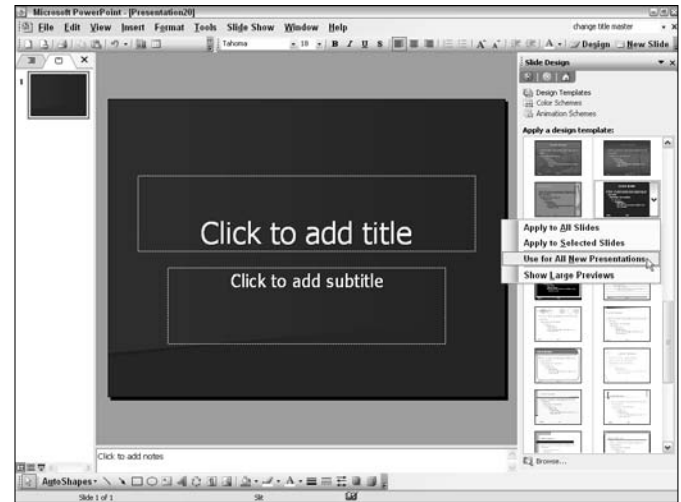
Microsoft PowerPoint - [Presentation20]

File Edit View Insert Format Tools Slide Show Window Help

change title master

Tahoma 18 B I U S A Design New Slide

1

Click to add title

Click to add subtitle

Click to add notes

Slide Design

Design Templates
Color Schemes
Animation Schemes

Apply a design template:

Apply to All Slides
Apply to Selected Slides
Use for All New Presentations
Show Large Previews

Browse...

AutoShapes

Slide 1 of 1